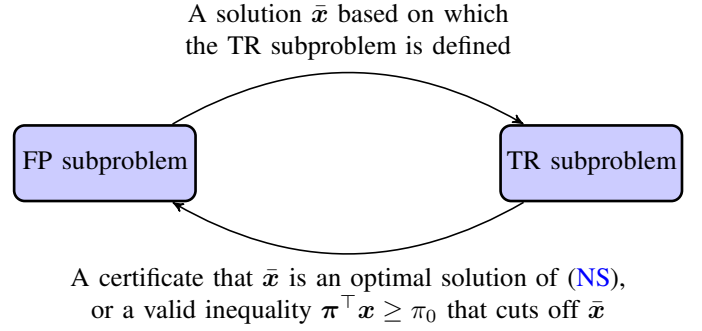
A solution $\bar{\boldsymbol{x}}$ based on which the TR subproblem is defined

FP subproblem

TR subproblem

A certificate that $\bar{\boldsymbol{x}}$ is an optimal solution of (NS), or a valid inequality $\boldsymbol{\pi}^\top \boldsymbol{x} \geq \pi_0$ that cuts off $\bar{\boldsymbol{x}}$